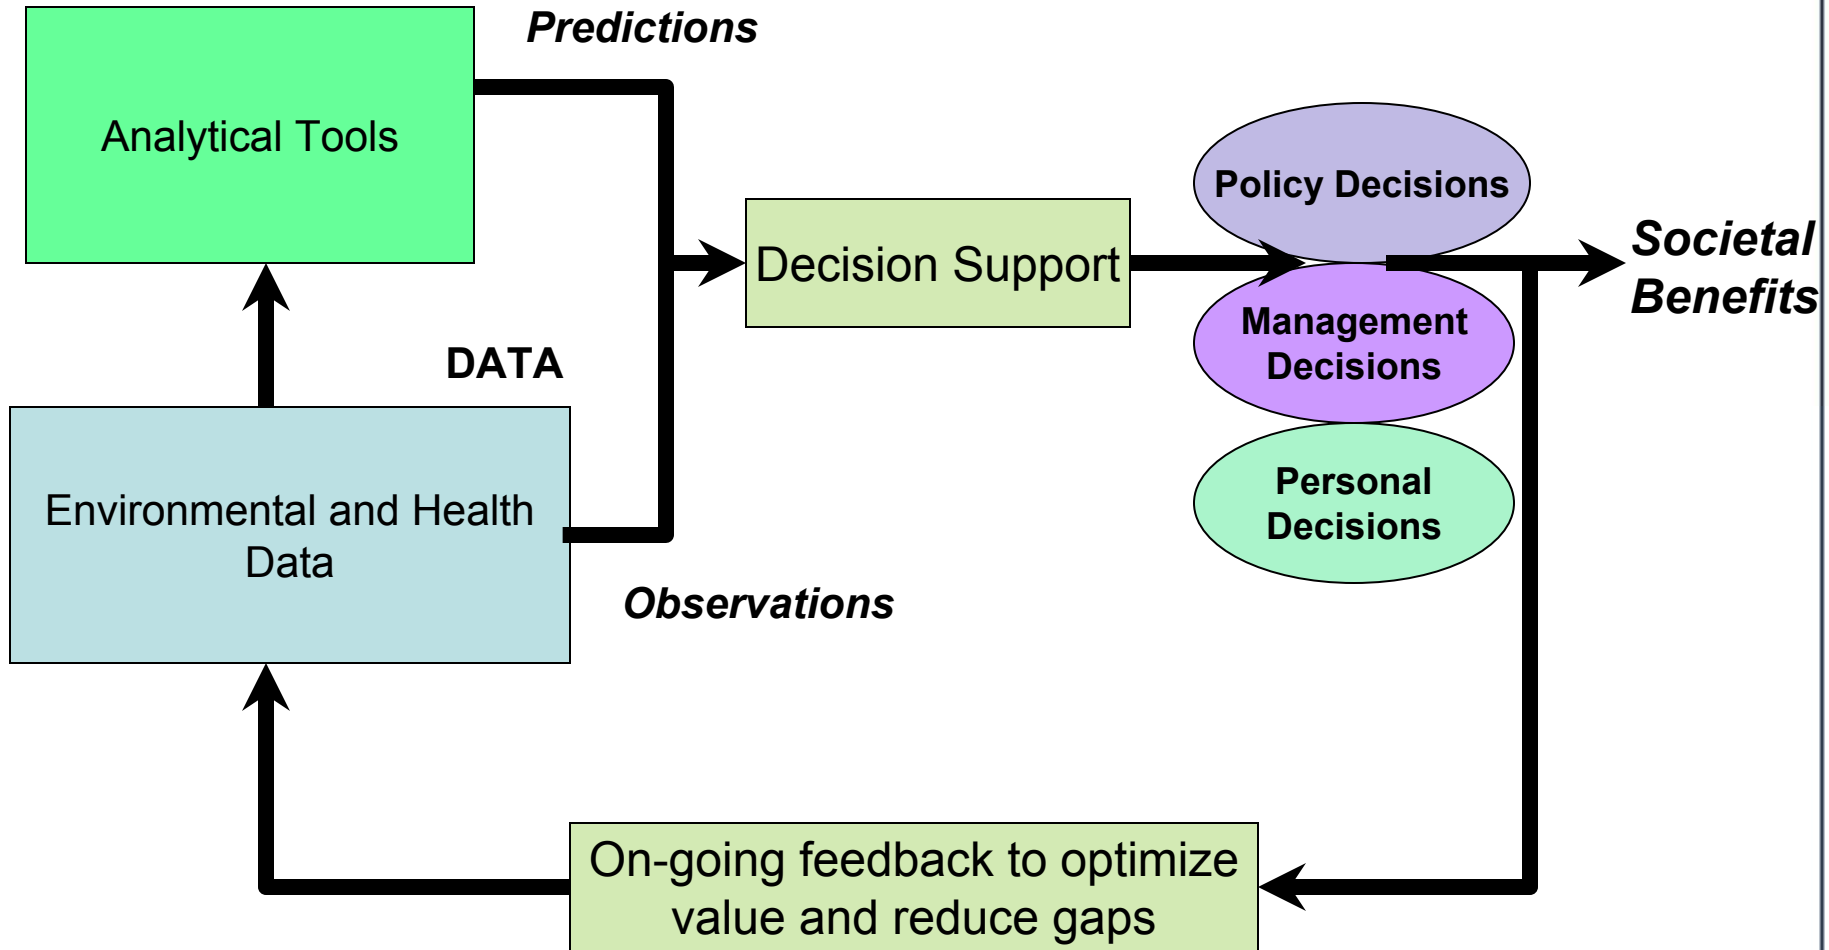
Predictions

Analytical Tools

Decision Support

Policy Decisions

Management Decisions

Personal Decisions

Societal Benefits

DATA

Environmental and Health Data

Observations

On-going feedback to optimize value and reduce gaps